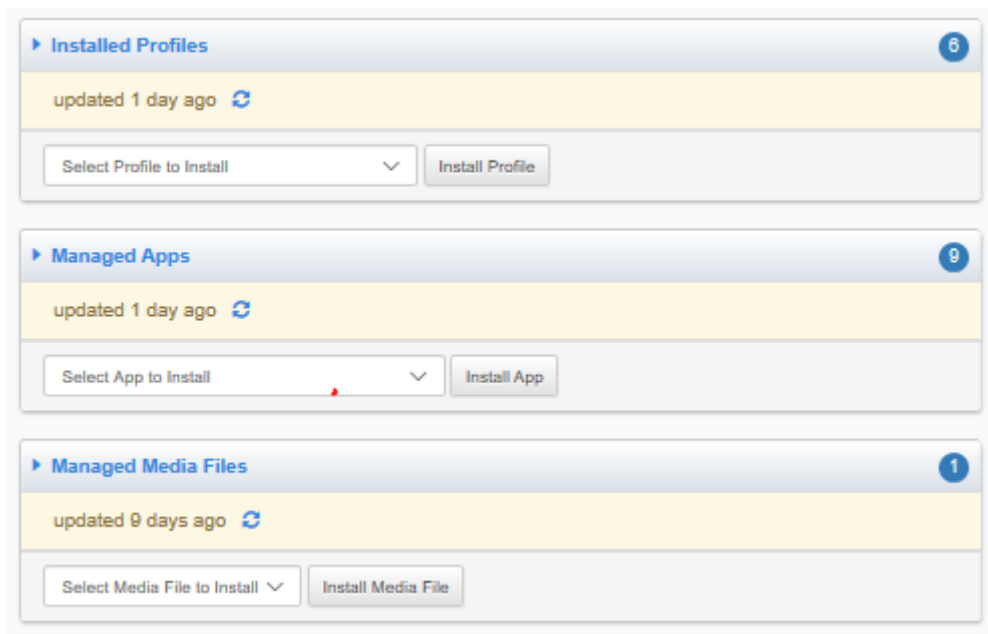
Installed Profiles

6

updated 1 day ago

Select Profile to Install

Install Profile

Managed Apps

9

updated 1 day ago

Select App to Install

Install App

Managed Media Files

1

updated 9 days ago

Select Media File to Install

Install Media File